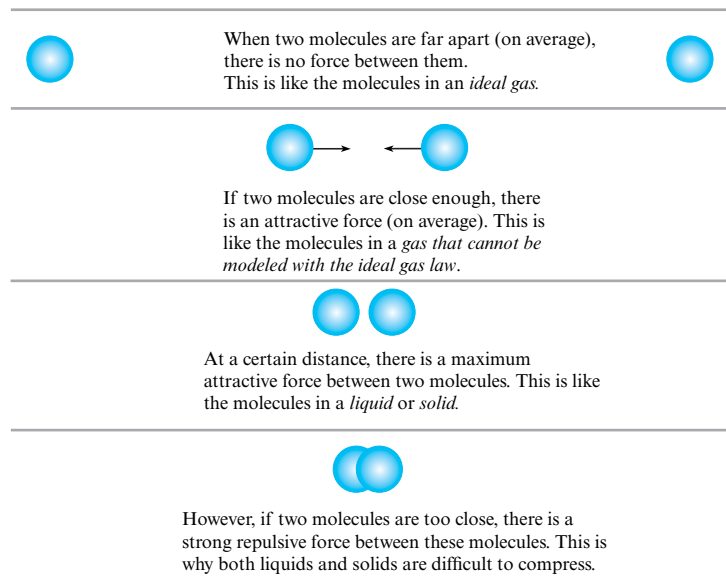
When two molecules are far apart (on average), there is no force between them. This is like the molecules in an *ideal gas.*

If two molecules are close enough, there is an attractive force (on average). This is like the molecules in a *gas that cannot be modeled with the ideal gas law*.

At a certain distance, there is a maximum attractive force between two molecules. This is like the molecules in a *liquid* or *solid.*

However, if two molecules are too close, there is a strong repulsive force between these molecules. This is why both liquids and solids are difficult to compress.